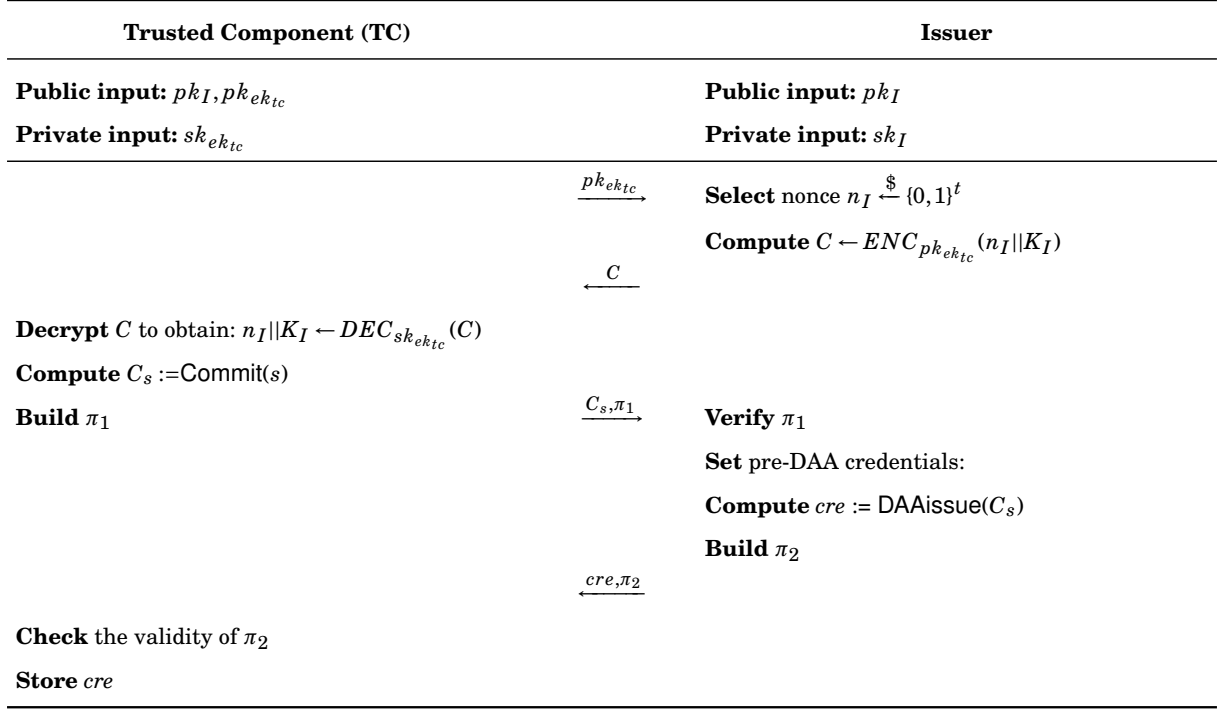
| Trusted Component (TC) | | Issuer |
|---|---|---|
| **Public input:** $pk_I, pk_{ek_{tc}}$ | | **Public input:** $pk_I$ |
| **Private input:** $sk_{ek_{tc}}$ | | **Private input:** $sk_I$ |
| | $\xrightarrow{pk_{ek_{tc}}}$ | **Select** nonce $n_I \xleftarrow{\$} \{0,1\}^t$ |
| | | **Compute** $C \leftarrow ENC_{pk_{ek_{tc}}}(n_I \| K_I)$ |
| | $\xleftarrow{C}$ | |
| **Decrypt** $C$ to obtain: $n_I \| K_I \leftarrow DEC_{sk_{ek_{tc}}}(C)$ | | |
| **Compute** $C_s$ :=Commit($s$) | | |
| **Build** $\pi_1$ | $\xrightarrow{C_s, \pi_1}$ | **Verify** $\pi_1$ |
| | | **Set** pre-DAA credentials: |
| | | **Compute** $cre$ := DAAissue($C_s$) |
| | | **Build** $\pi_2$ |
| | $\xleftarrow{cre, \pi_2}$ | |
| **Check** the validity of $\pi_2$ | | |
| **Store** $cre$ | | |